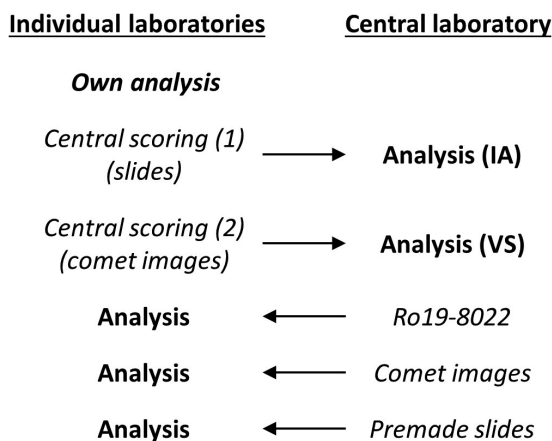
Individual laboratories

Central laboratory

Own analysis

Central scoring (1) (slides)

Analysis (IA)

Central scoring (2) (comet images)

Analysis (VS)

Analysis

Ro19-8022

Analysis

Comet images

Analysis

Premade slides